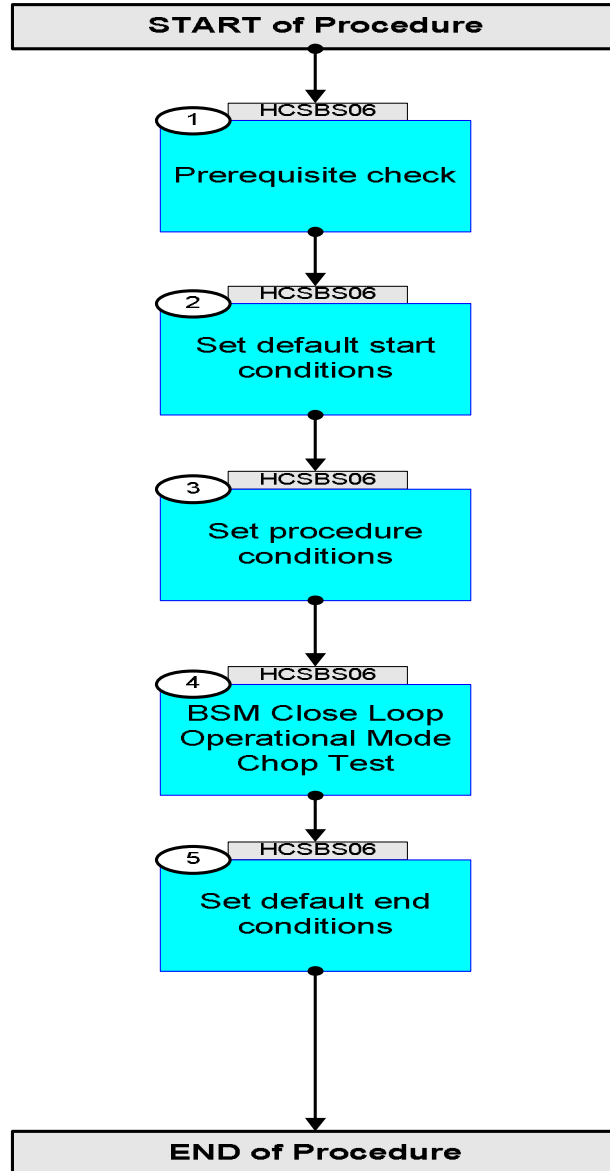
START of Procedure

1
HCSBS06
Prerequisite check

2
HCSBS06
Set default start conditions

3
HCSBS06
Set procedure conditions

4
HCSBS06
BSM Close Loop Operational Mode Chop Test

5
HCSBS06
Set default end conditions

END of Procedure